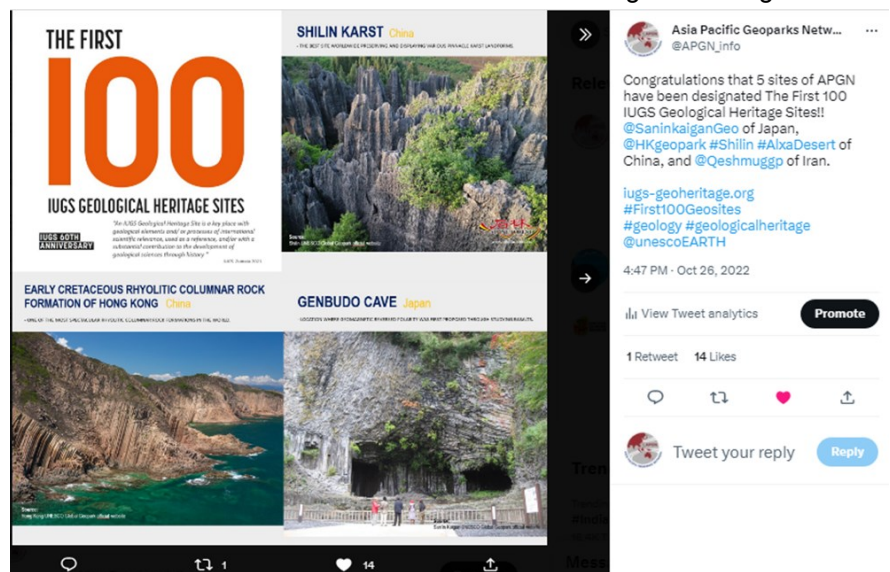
THE FIRST
100
IUGS GEOLOGICAL HERITAGE SITES

"An IUGS Geological Heritage Site is a key place with geological elements and/ or processes of international scientific relevance, used as a reference, and/or with a substantial contribution to the development of geological sciences through history."

IUGS 60TH ANNIVERSARY

SHILIN KARST China
- THE BEST SITE WORLDWIDE PRESERVING AND DISPLAYING VARIOUS PINNACLE KARST LANDFORMS

Source: Shilin UNESCO Global Geopark official website

EARLY CRETACEOUS RHYOLITIC COLUMNAR ROCK FORMATION OF HONG KONG China
- ONE OF THE MOST SPECTACULAR RHYOLITIC COLUMNAR ROCK FORMATIONS IN THE WORLD.

Source: Hong Kong UNESCO Global Geopark official website

GENBUDO CAVE Japan
LOCATION WHERE GEOMAGNETIC REVERSAL POLARITY WAS FIRST PROPOSED THROUGH SCIENTIFIC RESULTS.

Source: San'in Kaigan UNESCO Global Geopark official website

1
14

Rele
Tren
Mess

Asia Pacific Geoparks Netw...
@APGN_info
···

Congratulations that 5 sites of APGN have been designated The First 100 IUGS Geological Heritage Sites!! @SaninkaiganGeo of Japan, @HKgeopark #Shilin #AlxaDesert of China, and @Qeshmuggp of Iran.

iugs-geoheritage.org
#First100Geosites
#geology #geologicalheritage
@unescoEARTH

4:47 PM · Oct 26, 2022

View Tweet analytics
Promote

1 Retweet 14 Likes

Tweet your reply
Reply